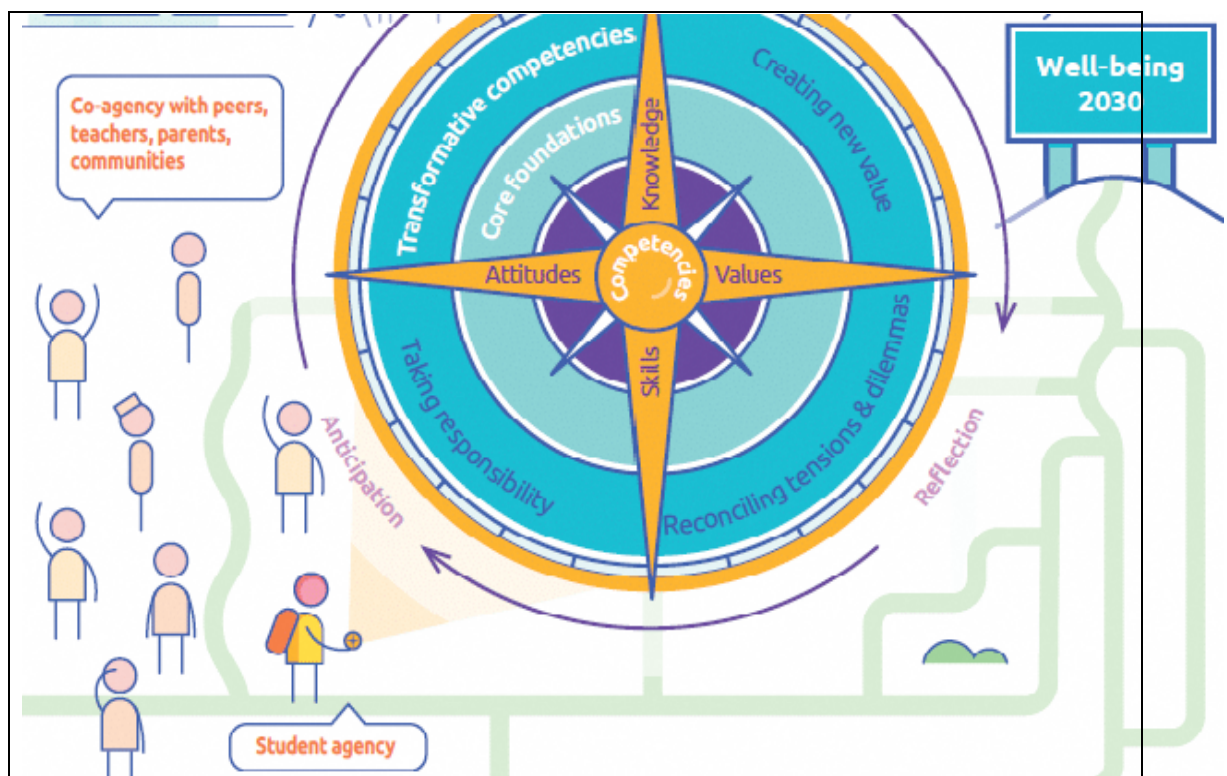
Co-agency with peers, teachers, parents, communities

Transformative competencies

Creating new value

Core foundations

Knowledge

Attitudes

Competencies

Values

Skills

Taking responsibility

Reconciling tensions & dilemmas

Anticipation

Reflection

Well-being 2030

Student agency